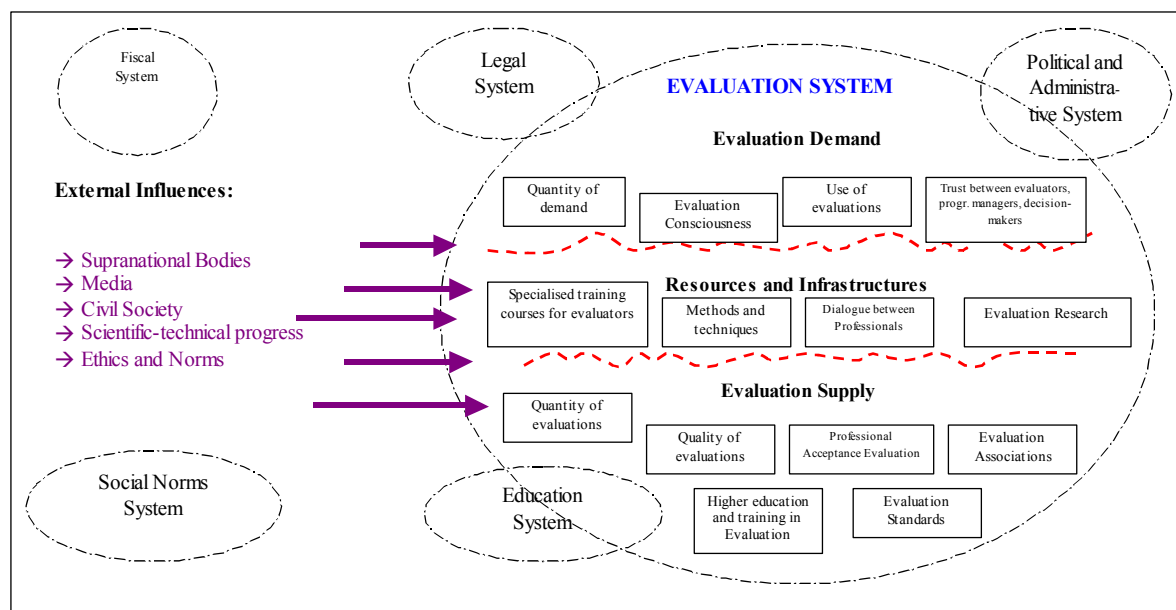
Fiscal System

Legal System

EVALUATION SYSTEM

Political and Administrative System

Evaluation Demand

External Influences:

→ Supranational Bodies
→ Media
→ Civil Society
→ Scientific-technical progress
→ Ethics and Norms

Quantity of demand

Evaluation Consciousness

Use of evaluations

Trust between evaluators, progr. managers, decision-makers

Resources and Infrastructures

Specialised training courses for evaluators

Methods and techniques

Dialogue between Professionals

Evaluation Research

Evaluation Supply

Quantity of evaluations

Quality of evaluations

Professional Acceptance Evaluation

Evaluation Associations

Social Norms System

Education System

Higher education and training in Evaluation

Evaluation Standards